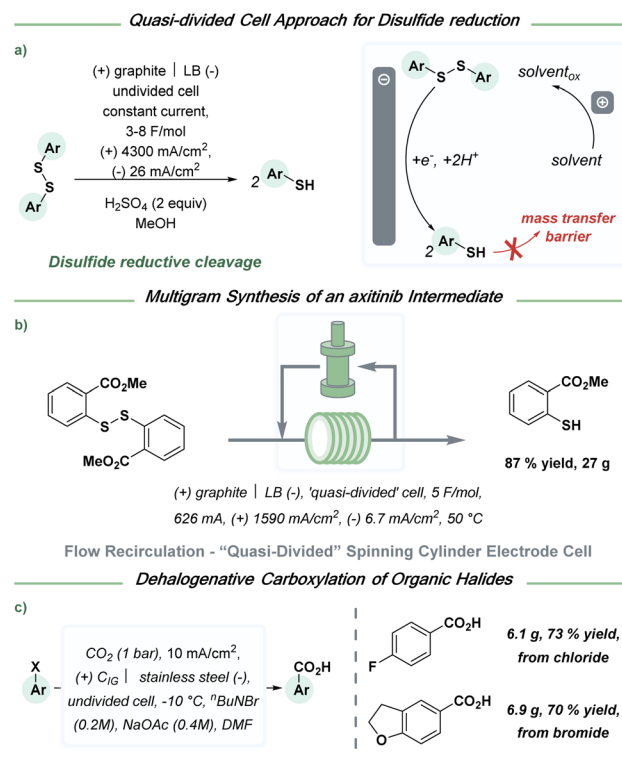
Quasi-divided Cell Approach for Disulfide reduction

a)

Ar S S Ar

(+) graphite | LB (-)
undivided cell
constant current,
3-8 F/mol
(+) 4300 mA/cm$^2$,
(-) 26 mA/cm$^2$

H$_2$SO$_4$ (2 equiv)
MeOH

2 Ar SH

Disulfide reductive cleavage

⊖

Ar S S Ar

solvent$_{ox}$

⊕

+e$^-$, +2H$^+$

solvent

2 Ar SH

mass transfer barrier

Multigram Synthesis of an axitinib Intermediate

b)

CO$_2$Me
S S
MeO$_2$C

CO$_2$Me
SH

87 % yield, 27 g

(+) graphite | LB (-), 'quasi-divided' cell, 5 F/mol,
626 mA, (+) 1590 mA/cm$^2$, (-) 6.7 mA/cm$^2$, 50 °C

Flow Recirculation - "Quasi-Divided" Spinning Cylinder Electrode Cell

Dehalogenative Carboxylation of Organic Halides

c)

X
Ar

CO$_2$ (1 bar), 10 mA/cm$^2$,
(+) C$_{IG}$ | stainless steel (-),
undivided cell, -10 °C, $^n$BuNBr
(0.2M), NaOAc (0.4M), DMF

CO$_2$H
Ar

F CO$_2$H

6.1 g, 73 % yield,
from chloride

O CO$_2$H

6.9 g, 70 % yield,
from bromide